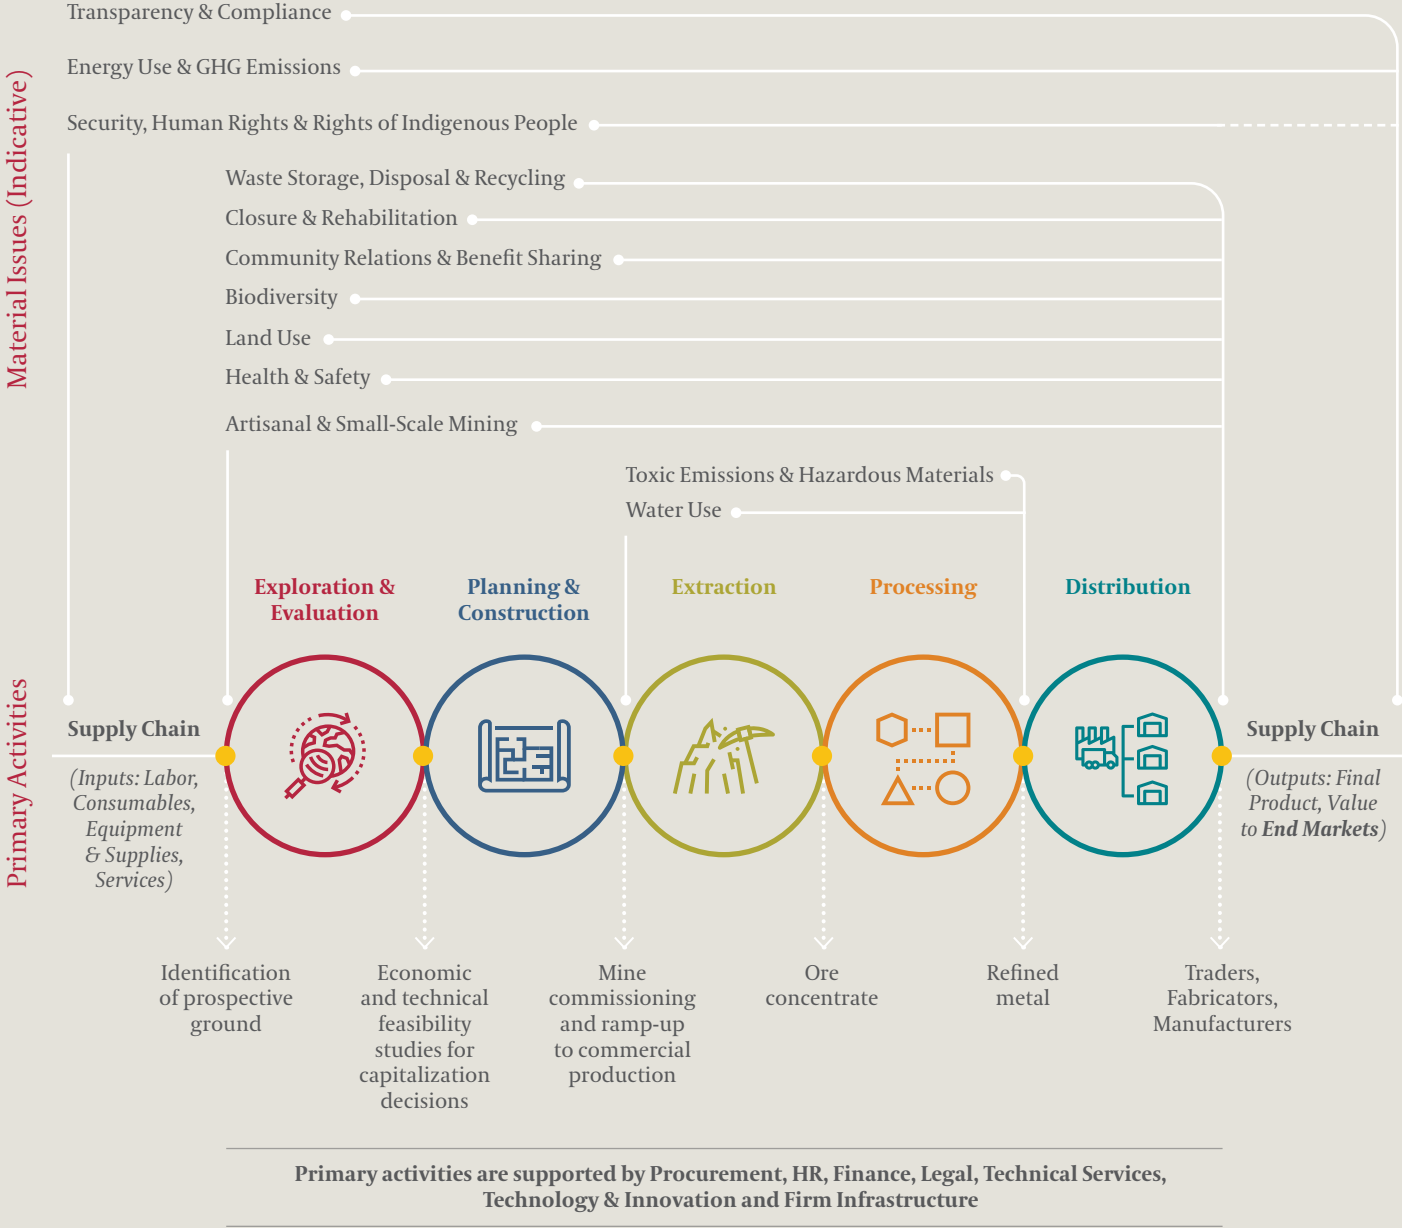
Material Issues (Indicative)

Transparency & Compliance

Energy Use & GHG Emissions

Security, Human Rights & Rights of Indigenous People

Waste Storage, Disposal & Recycling

Closure & Rehabilitation

Community Relations & Benefit Sharing

Biodiversity

Land Use

Health & Safety

Artisanal & Small-Scale Mining

Toxic Emissions & Hazardous Materials

Water Use

Primary Activities

Supply Chain

(Inputs: Labor, Consumables, Equipment & Supplies, Services)

Exploration & Evaluation

Planning & Construction

Extraction

Processing

Distribution

Supply Chain

(Outputs: Final Product, Value to End Markets)

Identification of prospective ground

Economic and technical feasibility studies for capitalization decisions

Mine commissioning and ramp-up to commercial production

Ore concentrate

Refined metal

Traders, Fabricators, Manufacturers

Primary activities are supported by Procurement, HR, Finance, Legal, Technical Services, Technology & Innovation and Firm Infrastructure